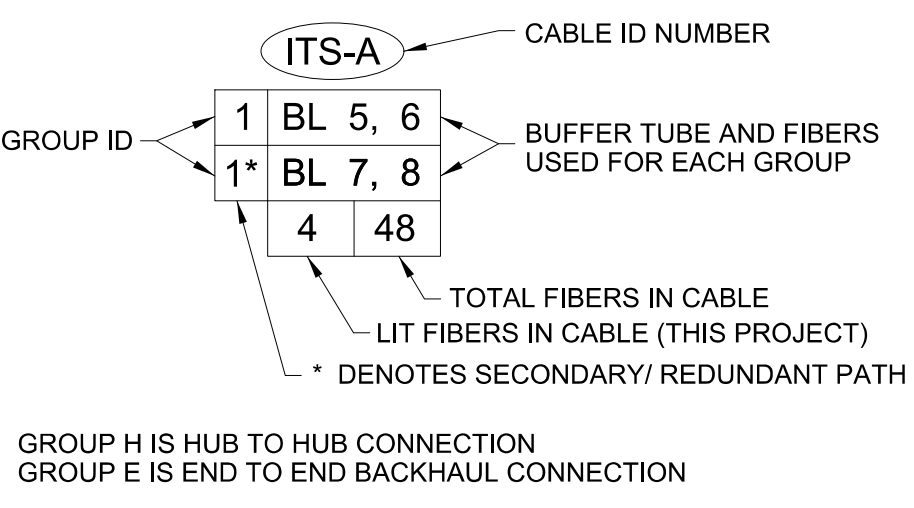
ITS-A

CABLE ID NUMBER

GROUP ID

| 1 | BL 5, 6 | |
|---|---|---|
| 1* | BL 7, 8 | |
| | 4 | 48 |

BUFFER TUBE AND FIBERS USED FOR EACH GROUP

TOTAL FIBERS IN CABLE

LIT FIBERS IN CABLE (THIS PROJECT)

* DENOTES SECONDARY/ REDUNDANT PATH

GROUP H IS HUB TO HUB CONNECTION
GROUP E IS END TO END BACKHAUL CONNECTION